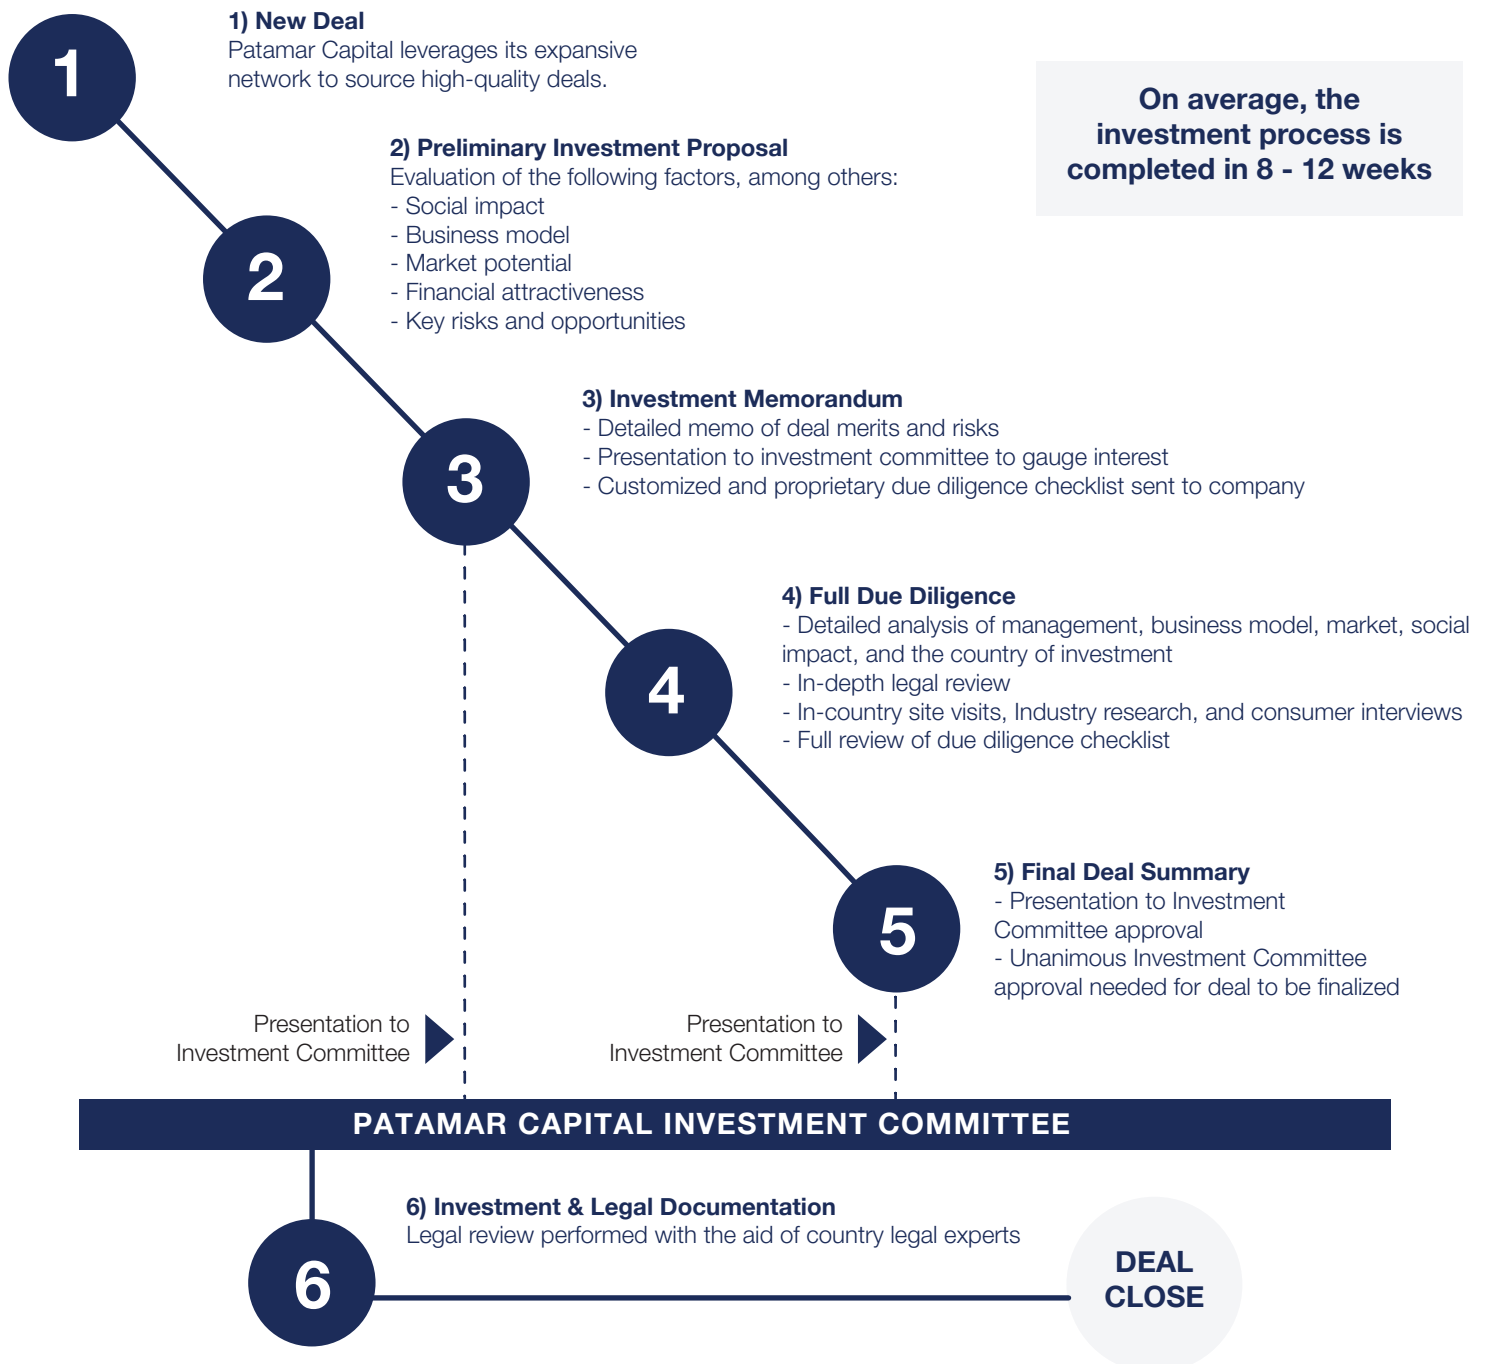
1

1) New Deal
Patamar Capital leverages its expansive network to source high-quality deals.

On average, the investment process is completed in 8 - 12 weeks

2

2) Preliminary Investment Proposal
Evaluation of the following factors, among others:
- Social impact
- Business model
- Market potential
- Financial attractiveness
- Key risks and opportunities

3

3) Investment Memorandum
- Detailed memo of deal merits and risks
- Presentation to investment committee to gauge interest
- Customized and proprietary due diligence checklist sent to company

4

4) Full Due Diligence
- Detailed analysis of management, business model, market, social impact, and the country of investment
- In-depth legal review
- In-country site visits, Industry research, and consumer interviews
- Full review of due diligence checklist

5

5) Final Deal Summary
- Presentation to Investment Committee approval
- Unanimous Investment Committee approval needed for deal to be finalized

Presentation to Investment Committee

Presentation to Investment Committee

PATAMAR CAPITAL INVESTMENT COMMITTEE

6

6) Investment & Legal Documentation
Legal review performed with the aid of country legal experts

DEAL CLOSE